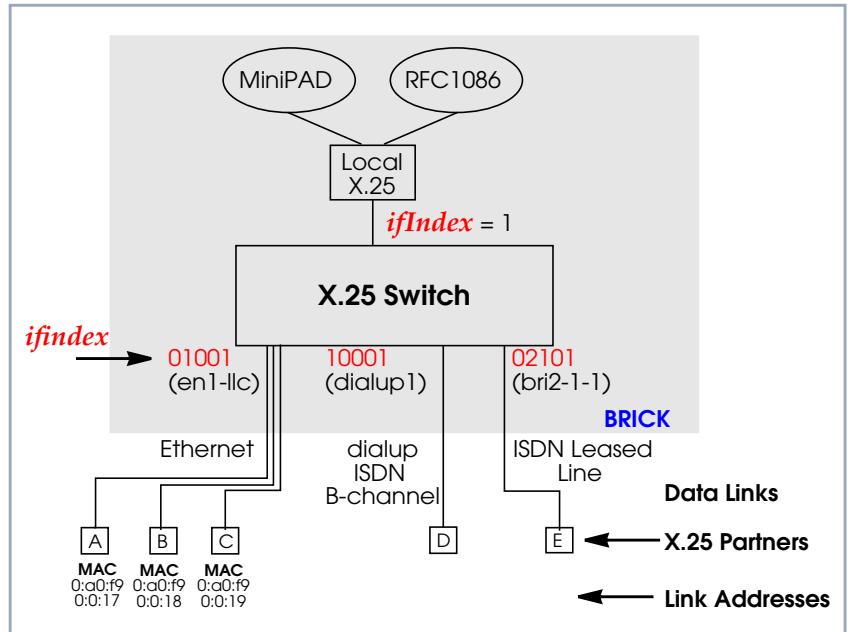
MiniPAD

RFC1086

Local X.25

ifIndex = 1

X.25 Switch

ifindex

01001 (en1-llc)

10001 (dialup1)

02101 (bri2-1-1)

BRICK

Ethernet

dialup ISDN B-channel

ISDN Leased Line

Data Links

A

B

C

D

E

X.25 Partners

MAC 0:a0:f9 0:0:17

MAC 0:a0:f9 0:0:18

MAC 0:a0:f9 0:0:19

Link Addresses